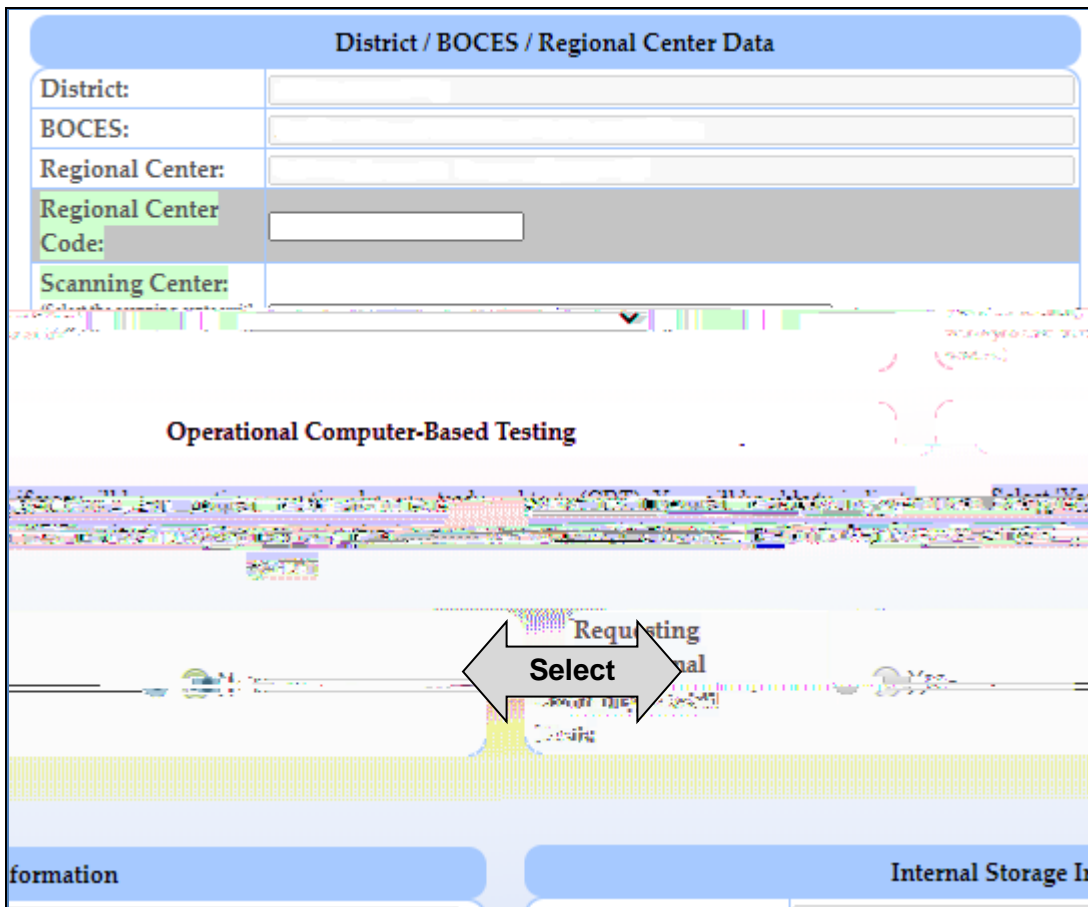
District / BOCES / Regional Center Data

District:

BOCES:

Regional Center:

Regional Center Code:

Scanning Center:

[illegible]

Operational Computer-Based Testing

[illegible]

Requ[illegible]sting
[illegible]nal
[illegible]

Select

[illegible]

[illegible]formation

Internal Storage I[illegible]